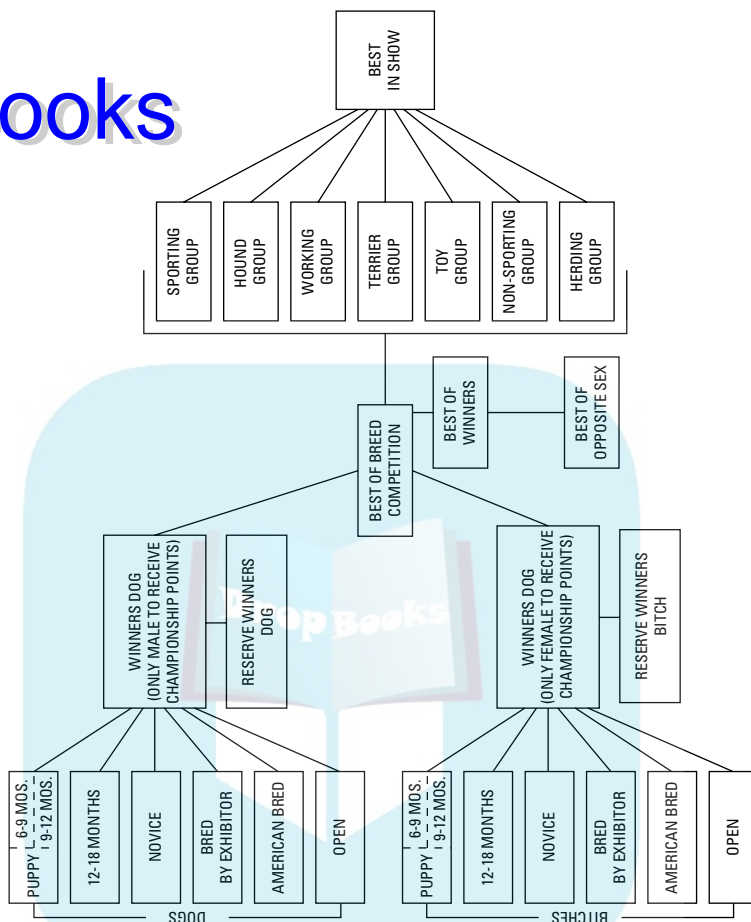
ooks

BEST IN SHOW

SPORTING GROUP

HOUND GROUP

WORKING GROUP

TERRIER GROUP

TOY GROUP

NON-SPORTING GROUP

HERDING GROUP

BEST OF WINNERS

BEST OF OPPOSITE SEX

BEST OF BREED COMPETITION

WINNERS DOG (ONLY MALE TO RECEIVE CHAMPIONSHIP POINTS)

RESERVE WINNERS DOG

WINNERS DOG (ONLY FEMALE TO RECEIVE CHAMPIONSHIP POINTS)

RESERVE WINNERS BITCH

PUPPY 6-9 MOS. 9-12 MOS.

12-18 MONTHS

NOVICE

BRED BY EXHIBITOR

AMERICAN BRED

OPEN

DOGS

PUPPY 6-9 MOS. 9-12 MOS.

12-18 MONTHS

NOVICE

BRED BY EXHIBITOR

AMERICAN BRED

OPEN

BITCHES